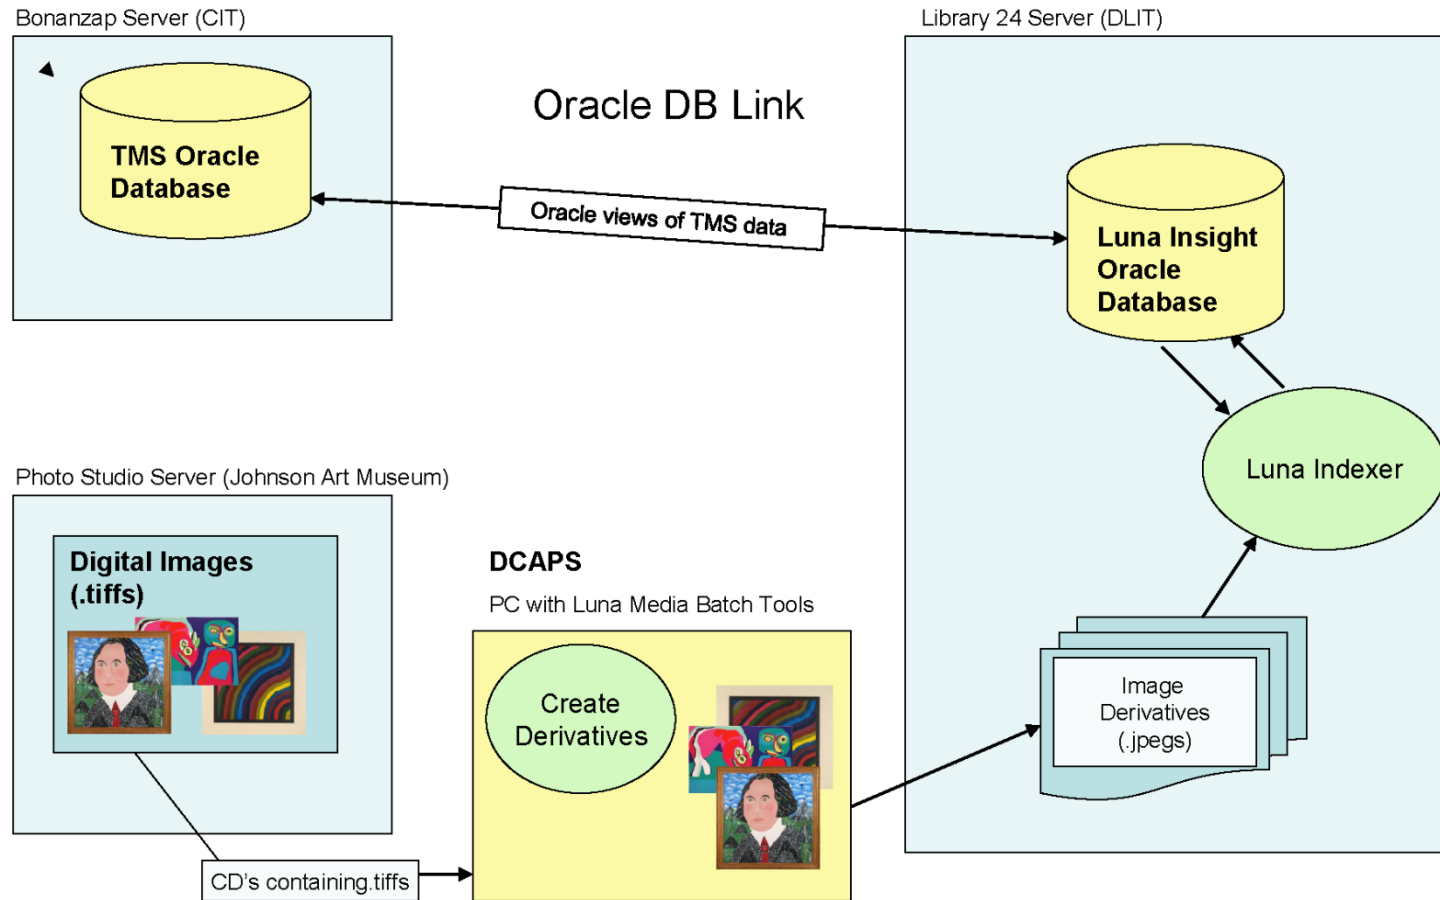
Bonanzap Server (CIT)

TMS Oracle Database

Oracle DB Link

Oracle views of TMS data

Library 24 Server (DLIT)

Luna Insight Oracle Database

Luna Indexer

Photo Studio Server (Johnson Art Museum)

Digital Images (.tiffs)

DCAPS

PC with Luna Media Batch Tools

Create Derivatives

Image Derivatives (.jpegs)

CD's containing.tiffs